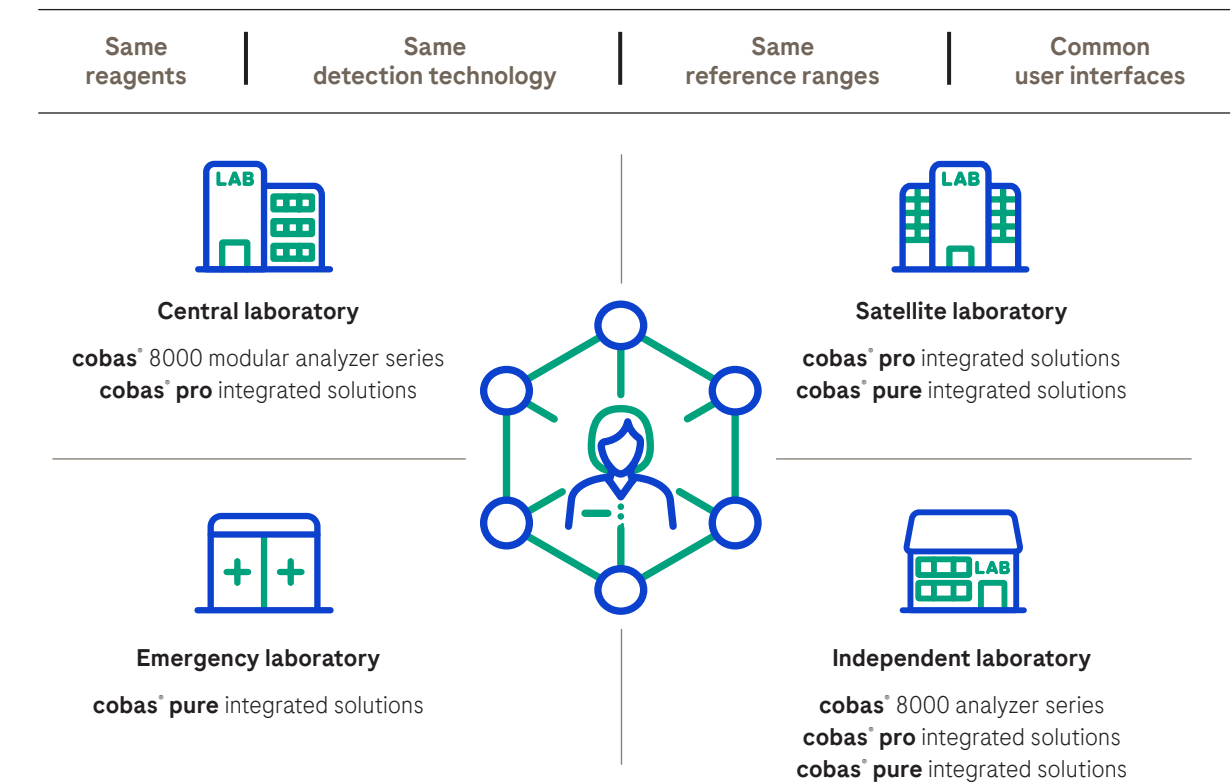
Same reagents

Same detection technology

Same reference ranges

Common user interfaces

LAB

Central laboratory

cobas® 8000 modular analyzer series
cobas® pro integrated solutions

LAB

Satellite laboratory

cobas® pro integrated solutions
cobas® pure integrated solutions

Emergency laboratory

cobas® pure integrated solutions

LAB

Independent laboratory

cobas® 8000 analyzer series
cobas® pro integrated solutions
cobas® pure integrated solutions